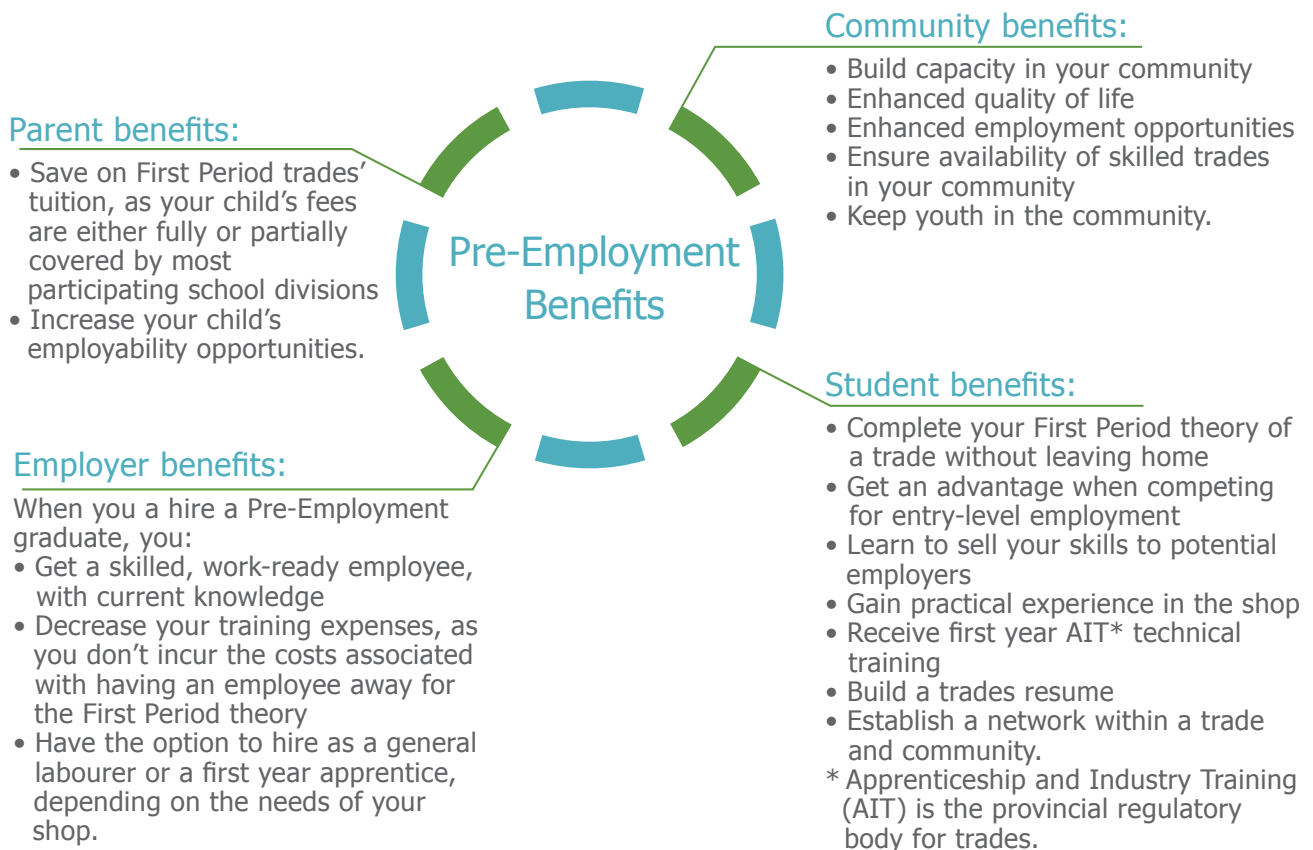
Pre-Employment Benefits

Community benefits:
• Build capacity in your community
• Enhanced quality of life
• Enhanced employment opportunities
• Ensure availability of skilled trades in your community
• Keep youth in the community.

Parent benefits:
• Save on First Period trades' tuition, as your child's fees are either fully or partially covered by most participating school divisions
• Increase your child's employability opportunities.

Student benefits:
• Complete your First Period theory of a trade without leaving home
• Get an advantage when competing for entry-level employment
• Learn to sell your skills to potential employers
• Gain practical experience in the shop
• Receive first year AIT* technical training
• Build a trades resume
• Establish a network within a trade and community.
* Apprenticeship and Industry Training (AIT) is the provincial regulatory body for trades.

Employer benefits:
When you a hire a Pre-Employment graduate, you:
• Get a skilled, work-ready employee, with current knowledge
• Decrease your training expenses, as you don't incur the costs associated with having an employee away for the First Period theory
• Have the option to hire as a general labourer or a first year apprentice, depending on the needs of your shop.